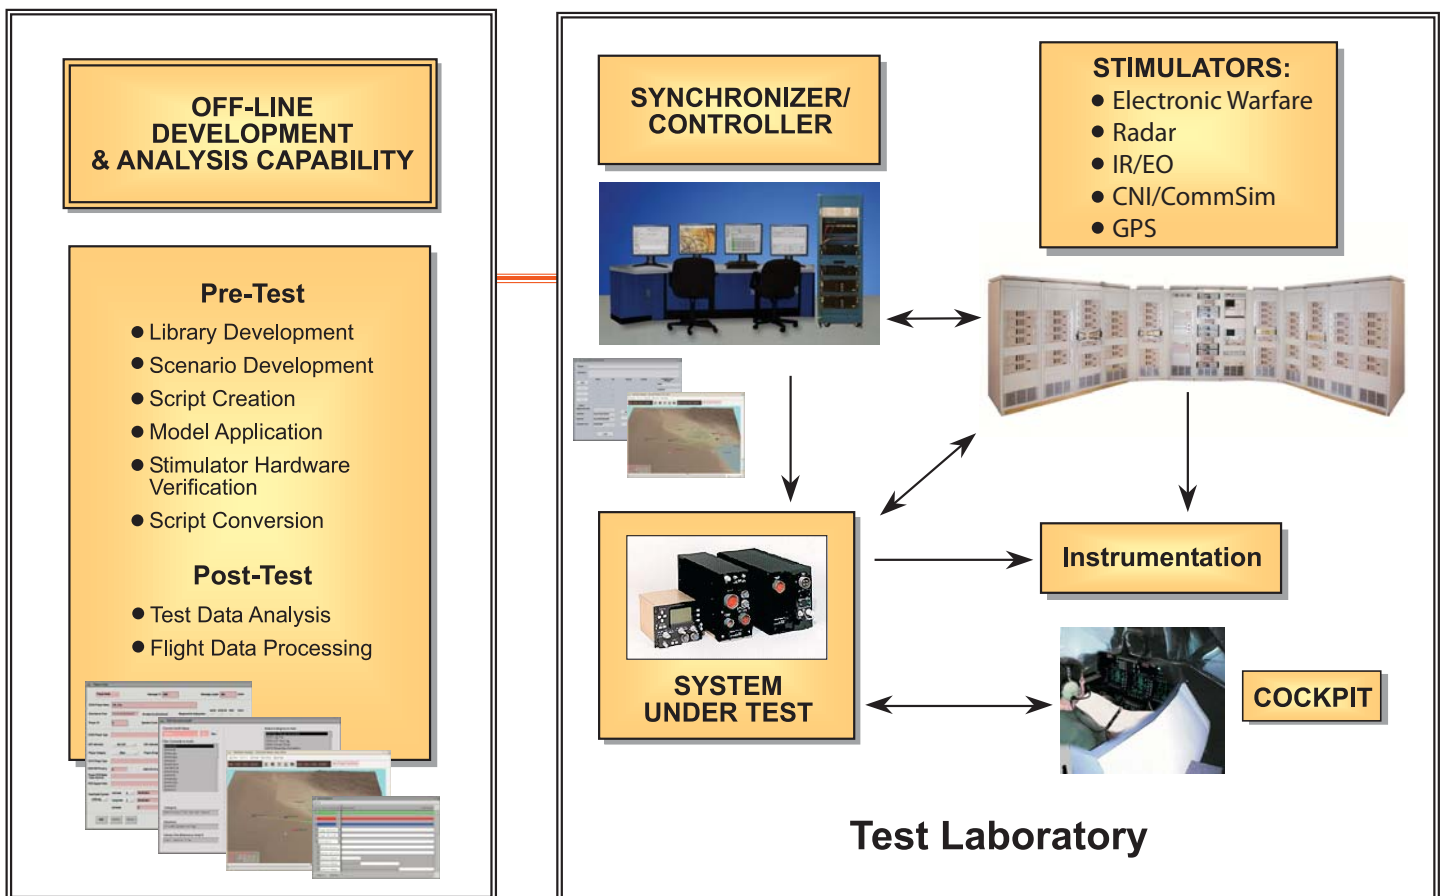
OFF-LINE
DEVELOPMENT
& ANALYSIS CAPABILITY

Pre-Test
● Library Development
● Scenario Development
● Script Creation
● Model Application
● Stimulator Hardware Verification
● Script Conversion

Post-Test
● Test Data Analysis
● Flight Data Processing

SYNCHRONIZER/
CONTROLLER

STIMULATORS:
● Electronic Warfare
● Radar
● IR/EO
● CNI/CommSim
● GPS

SYSTEM
UNDER TEST

Instrumentation

COCKPIT

Test Laboratory